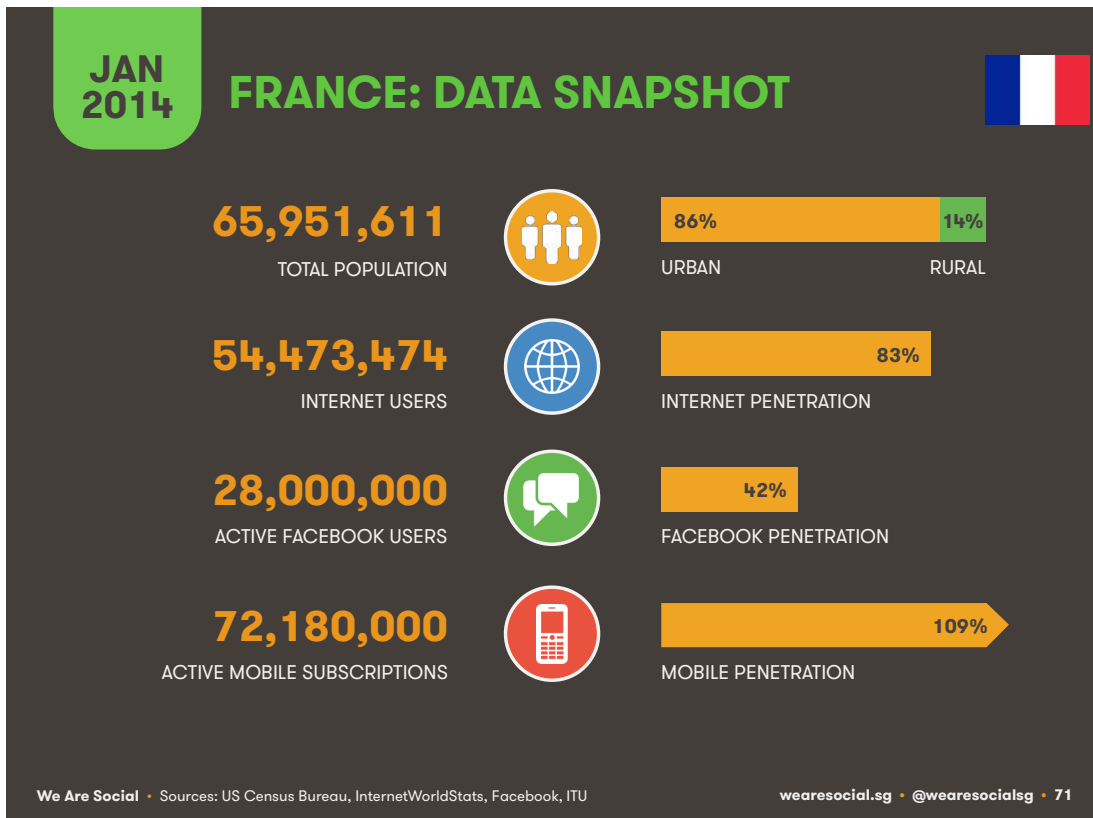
JAN 2014

FRANCE: DATA SNAPSHOT

65,951,611
TOTAL POPULATION

86%
14%
URBAN
RURAL

54,473,474
INTERNET USERS

83%
INTERNET PENETRATION

28,000,000
ACTIVE FACEBOOK USERS

42%
FACEBOOK PENETRATION

72,180,000
ACTIVE MOBILE SUBSCRIPTIONS

109%
MOBILE PENETRATION

We Are Social • Sources: US Census Bureau, InternetWorldStats, Facebook, ITU

wearesocial.sg • @wearesocialsg • 71